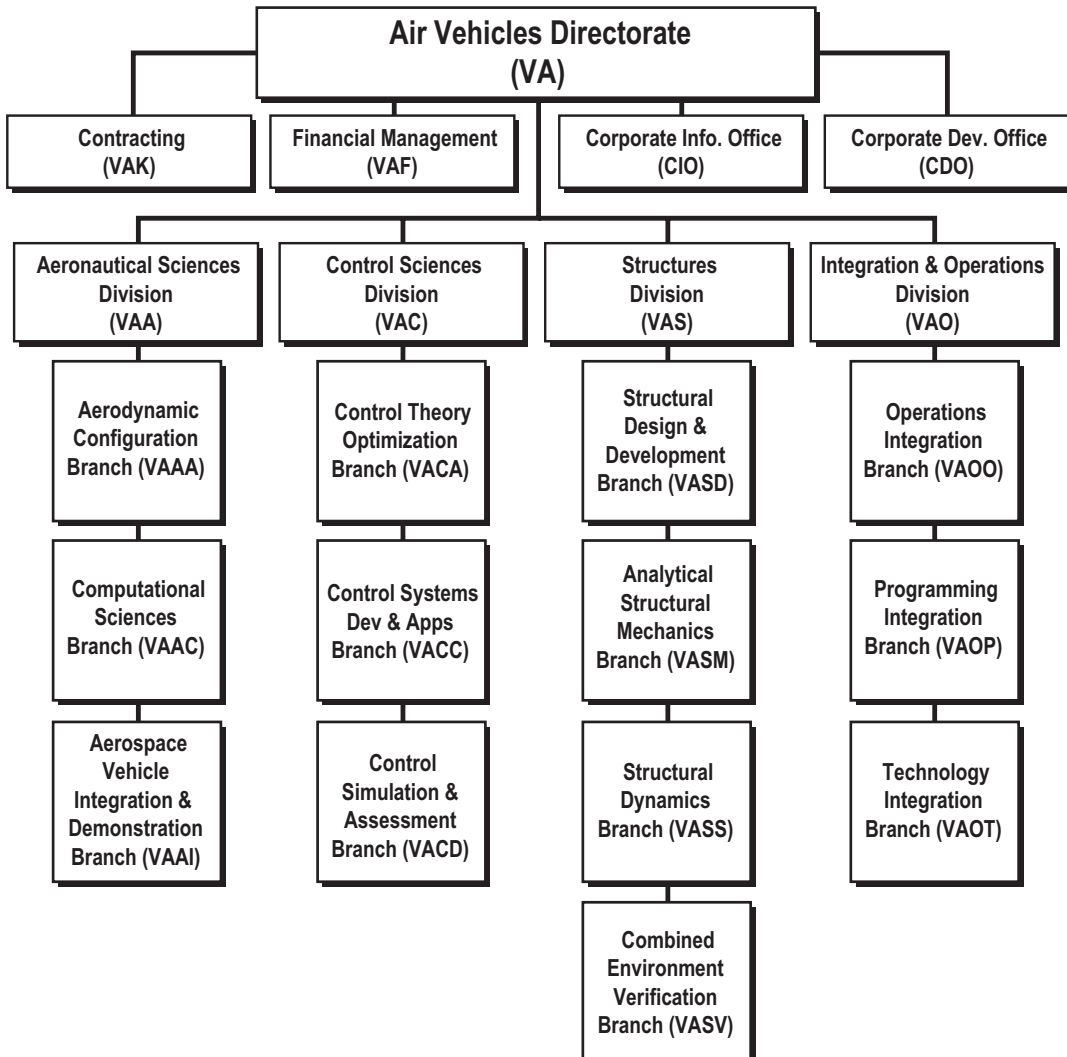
Air Vehicles Directorate
(VA)

Contracting
(VAK)

Financial Management
(VAF)

Corporate Info. Office
(CIO)

Corporate Dev. Office
(CDO)

Aeronautical Sciences Division
(VAA)

Aerodynamic Configuration Branch (VAAA)

Computational Sciences Branch (VAAC)

Aerospace Vehicle Integration & Demonstration Branch (VAAI)

Control Sciences Division
(VAC)

Control Theory Optimization Branch (VACA)

Control Systems Dev & Apps Branch (VACC)

Control Simulation & Assessment Branch (VACD)

Structures Division
(VAS)

Structural Design & Development Branch (VASD)

Analytical Structural Mechanics Branch (VASM)

Structural Dynamics Branch (VASS)

Combined Environment Verification Branch (VASV)

Integration & Operations Division
(VAO)

Operations Integration Branch (VAOO)

Programming Integration Branch (VAOP)

Technology Integration Branch (VAOT)